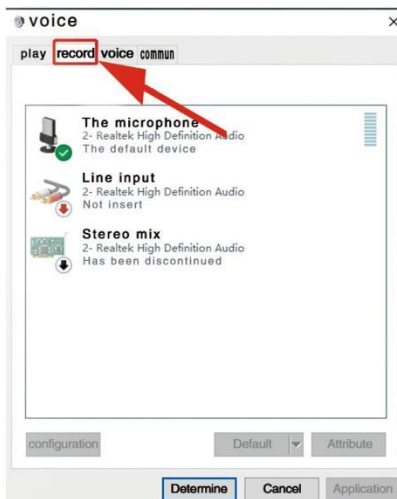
voice
×
play record voice commun

The microphone
2- Realtek High Definition Audio
The default device

Line input
2- Realtek High Definition Audio
Not insert

Stereo mix
2- Realtek High Definition Audio
Has been discontinued

configuration
Default
Attribute
Determine
Cancel
Application